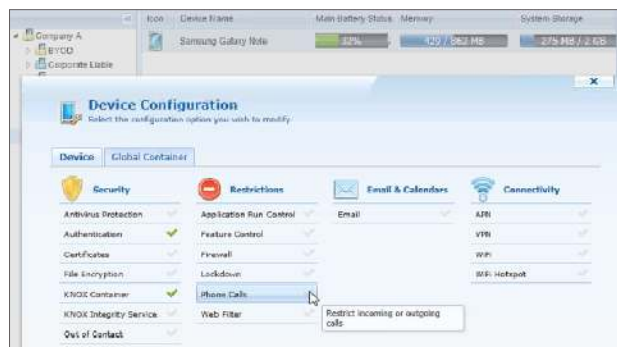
Icon Device Name Main Battery Status Memory System Storage

Company A
BYOD
Corporate Liable

Samsung Galaxy Note 32% 420 / 862 MB 275 MB / 2 GB

Device Configuration
Select the configuration option you wish to modify

Device Global Container

Security
Antivirus Protection
Authentication
Certificates
File Encryption
KNOX Container
KNOX Integrity Service
Out of Contact

Restrictions
Application Run Control
Feature Control
Firewall
Lockdown
Phone Calls
Web Filter

Email & Calendars
Email

Connectivity
APN
VPN
WiFi
WiFi Hotspot

Restrict incoming or outgoing calls